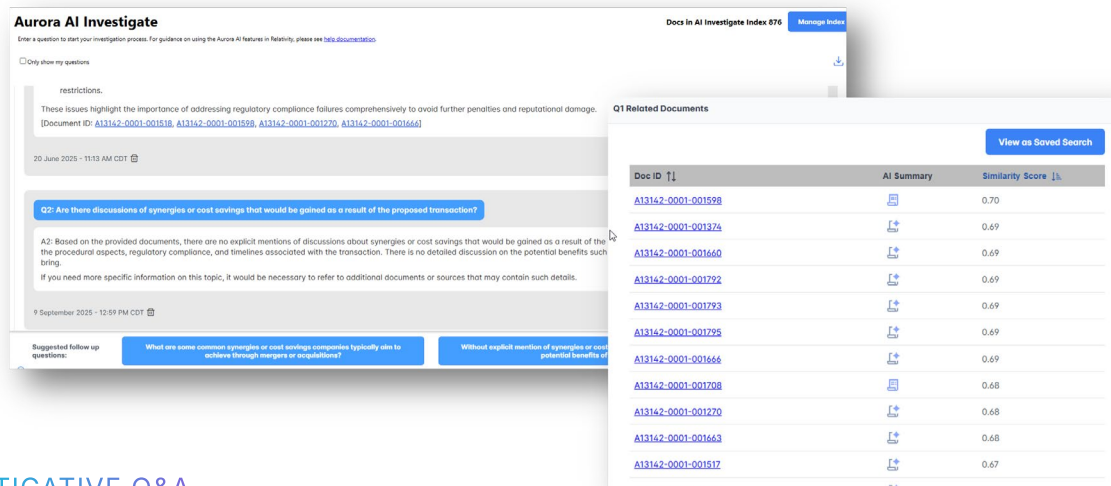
Aurora AI Investigate

Docs in AI Investigate Index 876

Manage Index

Enter a question to start your investigation process. For guidance on using the Aurora AI features in Relativity, please see help documentation.

Only show my questions

restrictions.

These issues highlight the importance of addressing regulatory compliance failures comprehensively to avoid further penalties and reputational damage. [Document ID: A13142-0001-001518, A13142-0001-001598, A13142-0001-001270, A13142-0001-001666]

20 June 2025 - 11:13 AM CDT

Q2: Are there discussions of synergies or cost savings that would be gained as a result of the proposed transaction?

A2: Based on the provided documents, there are no explicit mentions of discussions about synergies or cost savings that would be gained as a result of the the procedural aspects, regulatory compliance, and timelines associated with the transaction. There is no detailed discussion on the potential benefits such bring.

If you need more specific information on this topic, it would be necessary to refer to additional documents or sources that may contain such details.

9 September 2025 - 12:59 PM CDT

Suggested follow up questions:

What are some common synergies or cost savings companies typically aim to achieve through mergers or acquisitions?

Without explicit mention of synergies or cost potential benefits of

Q1 Related Documents

View as Saved Search

| Doc ID | AI Summary | Similarity Score |
|---|---|---|
| A13142-0001-001598 | | 0.70 |
| A13142-0001-001374 | | 0.69 |
| A13142-0001-001660 | | 0.69 |
| A13142-0001-001792 | | 0.69 |
| A13142-0001-001793 | | 0.69 |
| A13142-0001-001795 | | 0.69 |
| A13142-0001-001666 | | 0.69 |
| A13142-0001-001708 | | 0.68 |
| A13142-0001-001270 | | 0.68 |
| A13142-0001-001663 | | 0.68 |
| A13142-0001-001517 | | 0.67 |

TIGATIVE Q&A